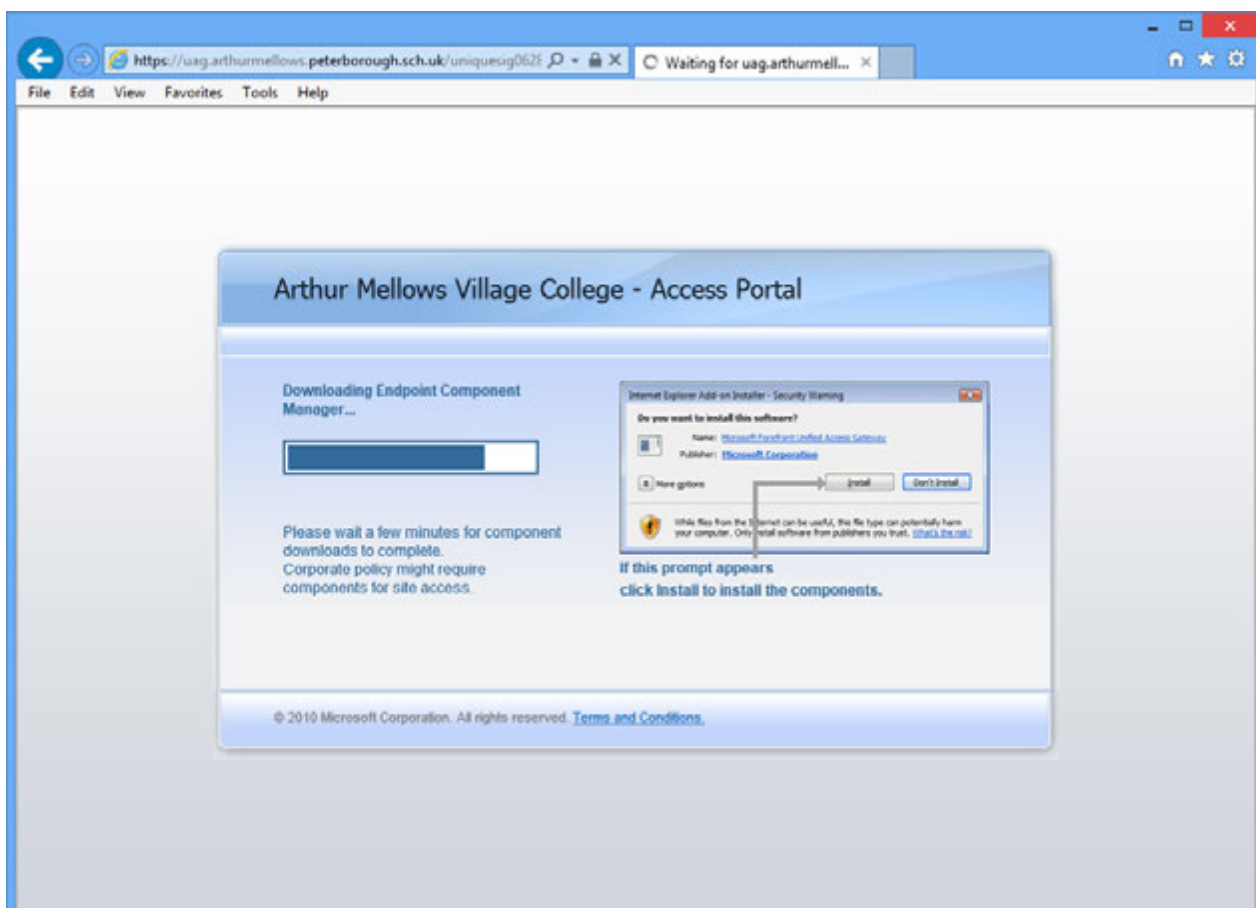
https://uag.arthurmellows.peterborough.sch.uk/uniquesig062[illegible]
Waiting for uag.arthurmell...
File Edit View Favorites Tools Help

Arthur Mellows Village College - Access Portal

Downloading Endpoint Component Manager...

Please wait a few minutes for component downloads to complete.
Corporate policy might require components for site access.

Internet Explorer Add-on Installer - Security Warning
Do you want to install this software?
Name: Microsoft Forefront Unified Access Gateway
Publisher: Microsoft Corporation
More options
Install
Don't Install
While files from the Internet can be useful, this file type can potentially harm your computer. Only install software from publishers you trust. What's the risk?

If this prompt appears
click Install to install the components.

© 2010 Microsoft Corporation. All rights reserved. Terms and Conditions.